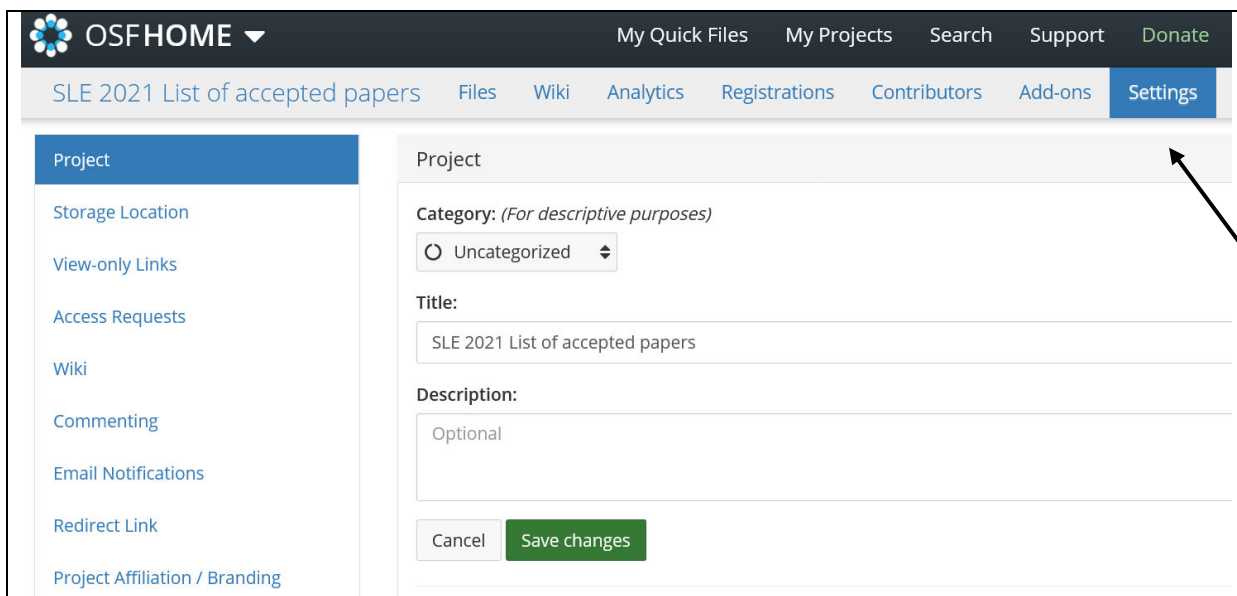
OSFHOME

My Quick Files My Projects Search Support Donate

SLE 2021 List of accepted papers Files Wiki Analytics Registrations Contributors Add-ons Settings

Project
Storage Location
View-only Links
Access Requests
Wiki
Commenting
Email Notifications
Redirect Link
Project Affiliation / Branding

Project

Category: *(For descriptive purposes)*

Uncategorized

Title:

SLE 2021 List of accepted papers

Description:

Optional

Cancel Save changes